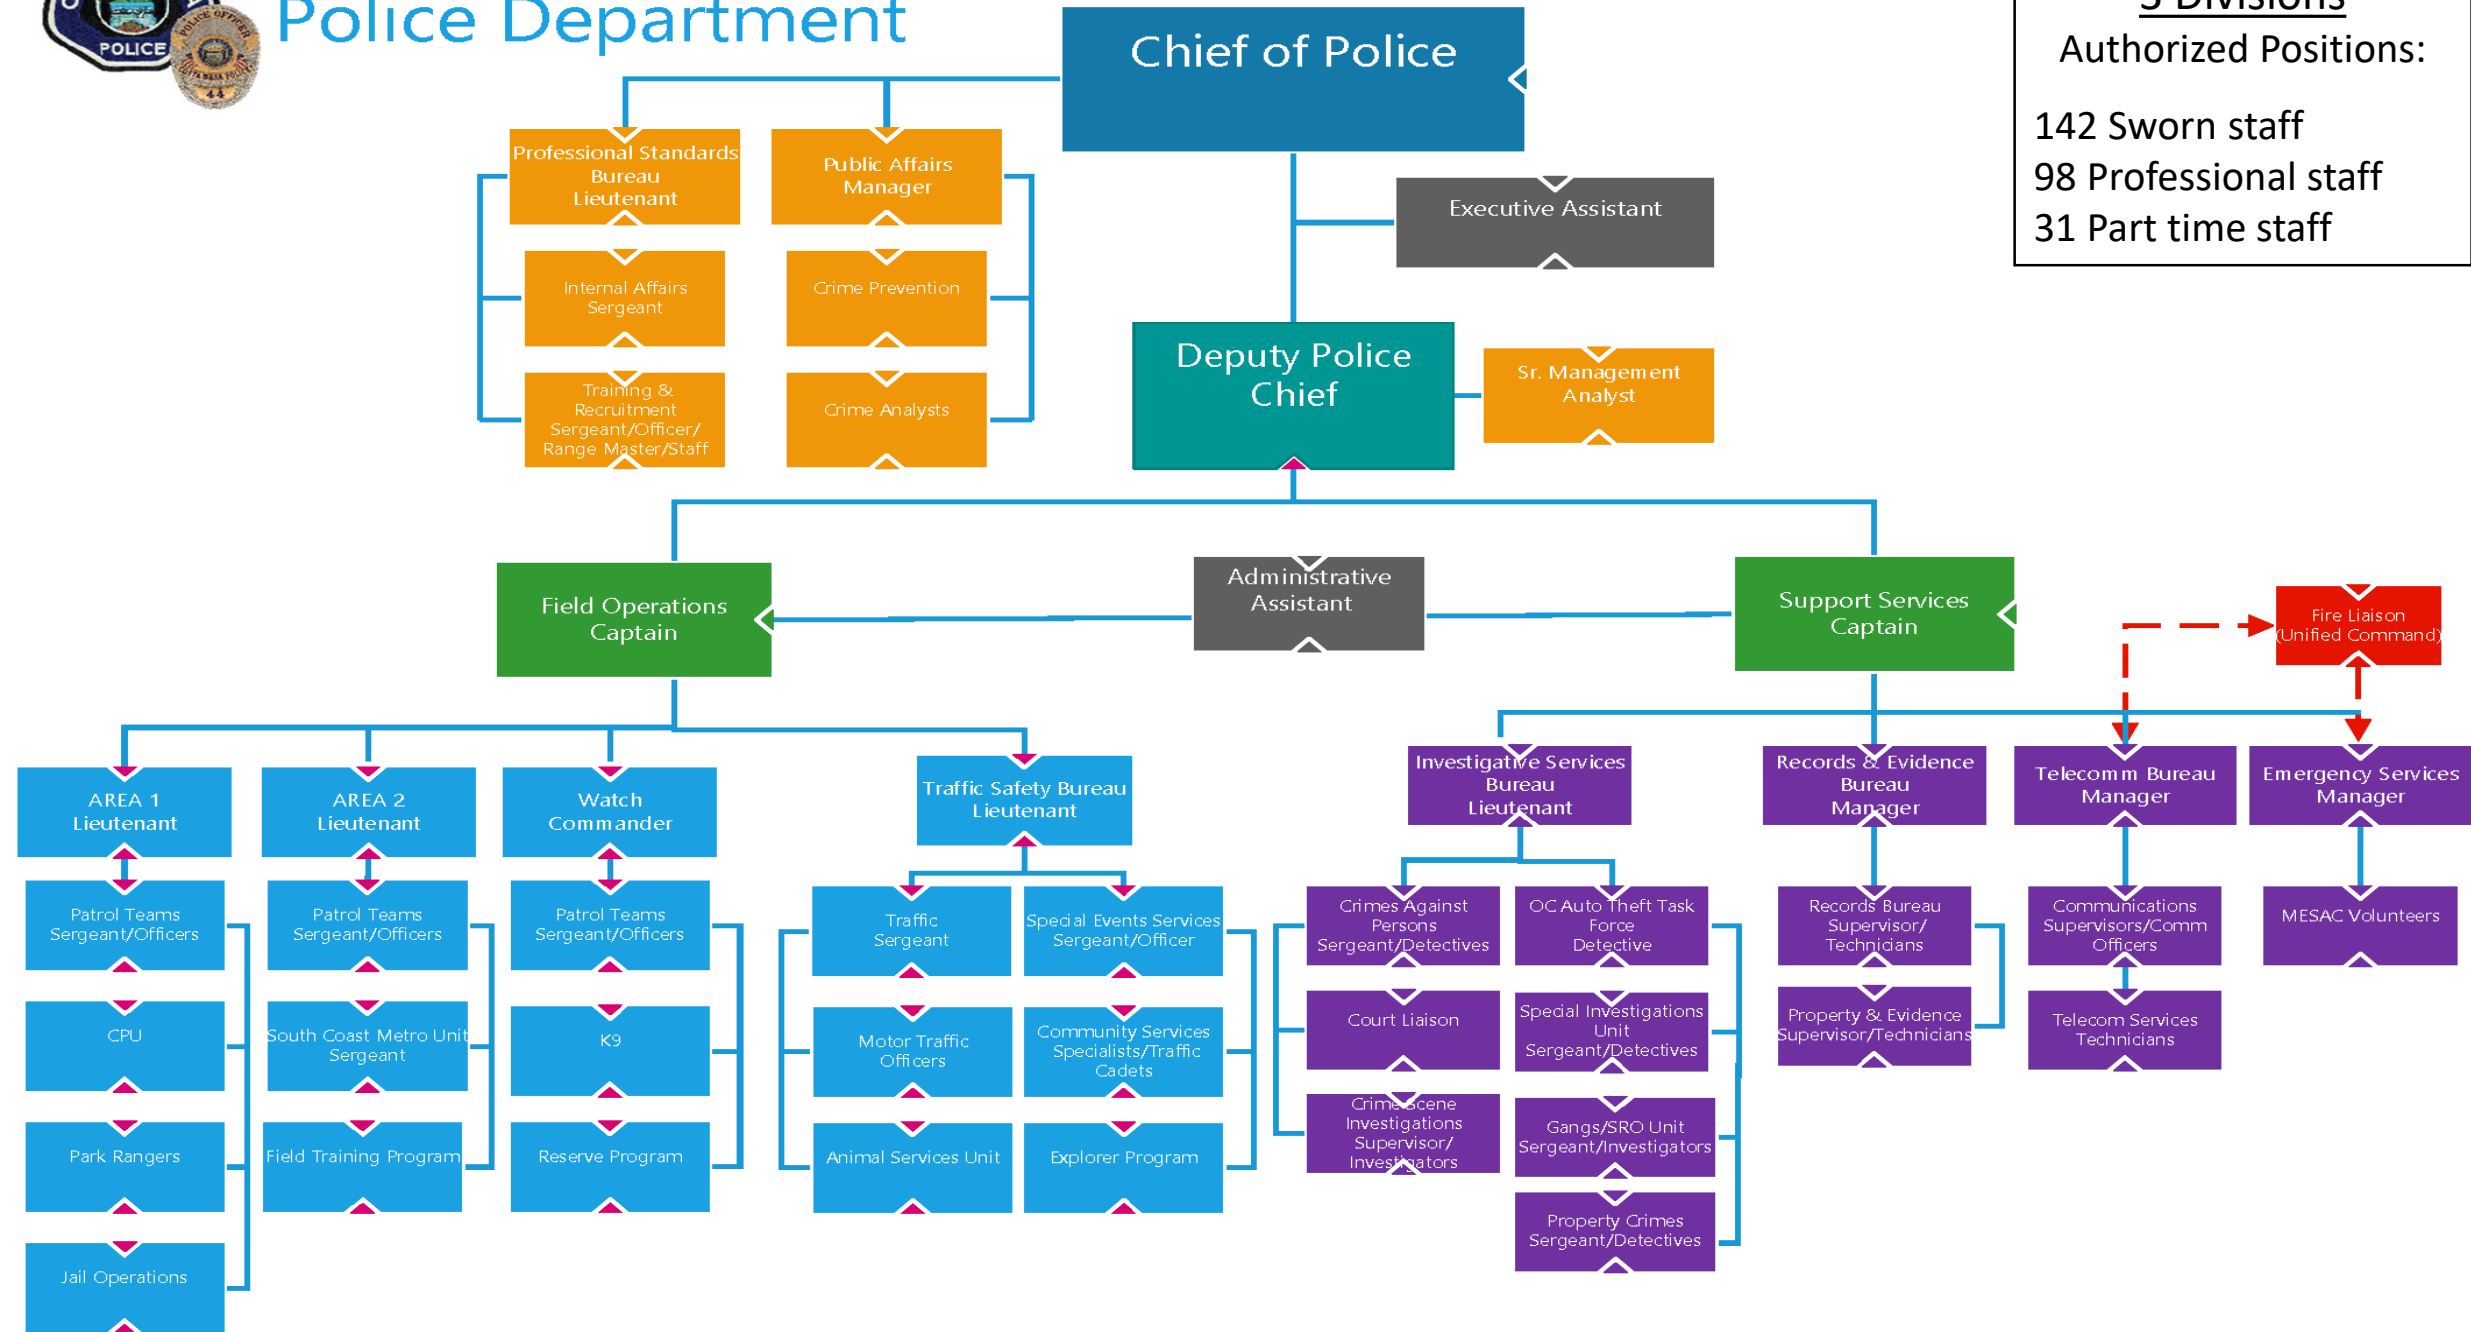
POLICE

Police Department

Chief of Police

3 Divisions
Authorized Positions:

142 Sworn staff
98 Professional staff
31 Part time staff

Professional Standards Bureau Lieutenant

Public Affairs Manager

Executive Assistant

Internal Affairs Sergeant

Crime Prevention

Training & Recruitment Sergeant/Officer/ Range Master/Staff

Crime Analysts

Deputy Police Chief

Sr. Management Analyst

Field Operations Captain

Administrative Assistant

Support Services Captain

Fire Liaison (Unified Command)

AREA 1 Lieutenant

AREA 2 Lieutenant

Watch Commander

Traffic Safety Bureau Lieutenant

Investigative Services Bureau Lieutenant

Records & Evidence Bureau Manager

Telecomm Bureau Manager

Emergency Services Manager

Patrol Teams Sergeant/Officers

Patrol Teams Sergeant/Officers

Patrol Teams Sergeant/Officers

Traffic Sergeant

Special Events Services Sergeant/Officer

Crimes Against Persons Sergeant/Detectives

OC Auto Theft Task Force Detective

Records Bureau Supervisor/ Technicians

Communications Supervisors/Comm Officers

MESAC Volunteers

CPU

South Coast Metro Unit Sergeant

K9

Motor Traffic Officers

Community Services Specialists/Traffic Cadets

Court Liaison

Special Investigations Unit Sergeant/Detectives

Property & Evidence Supervisor/Technicians

Telecom Services Technicians

Park Rangers

Field Training Program

Reserve Program

Animal Services Unit

Explorer Program

Crime Scene Investigations Supervisor/ Investigators

Gangs/SRO Unit Sergeant/Investigators

Property Crimes Sergeant/Detectives

Jail Operations